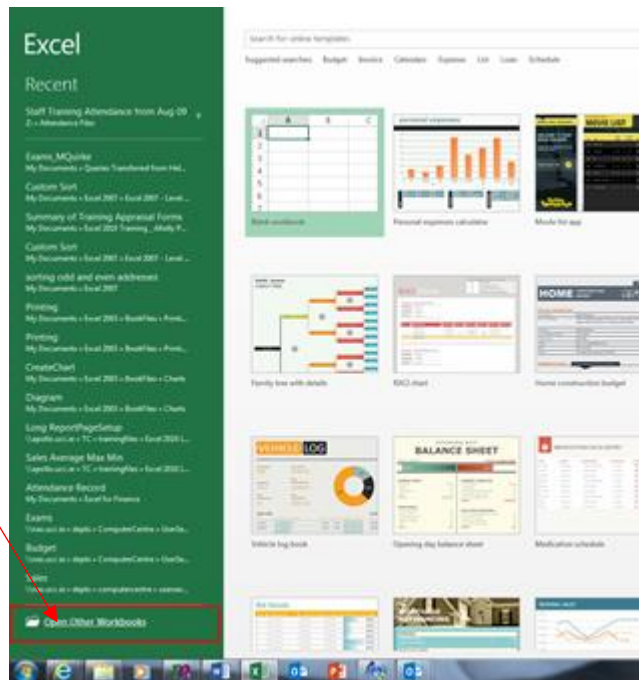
Excel

Recent

Staff Training Attendance from Aug 09
Z: » Attendance Files

Exams_MQuirke
My Documents » Queries Transferred from Hel...

Custom Sort
My Documents » Excel 2007 » Excel 2007 - Level...

Summary of Training Appraisal Forms
My Documents » Excel 2010 Training _Molly P...

Custom Sort
My Documents » Excel 2007 » Excel 2007 - Level...

sorting odd and even addresses
My Documents » Excel 2007

Printing
My Documents » Excel 2003 » BookFiles » Print...

Printing
My Documents » Excel 2003 » BookFiles » Print...

CreateChart
My Documents » Excel 2003 » BookFiles » Charts

Diagram
My Documents » Excel 2003 » BookFiles » Charts

Long ReportPageSetup
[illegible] » TC » trainingfiles » Excel 2010 L...

Sales Average Max Min
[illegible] » TC » trainingfiles » Excel 2010 L...

Attendance Record
My Documents » Excel for Finance

Exams
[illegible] » depts » ComputerCentre » UserSe...

Budget
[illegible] » depts » ComputerCentre » UserSe...

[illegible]
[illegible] » depts » computercentre » usersu...

Open Other Workbooks

Search for online templates

Suggested searches: Budget Invoice Calendars Expense List Loan Schedule

Blank workbook

Personal expenses calculator

Movie list app

Family tree with details

RACI chart

Home construction budget

Vehicle log book

Opening day balance sheet

Medication schedule

VEHICLE LOG

BALANCE SHEET

HOME

MOVIE LIST